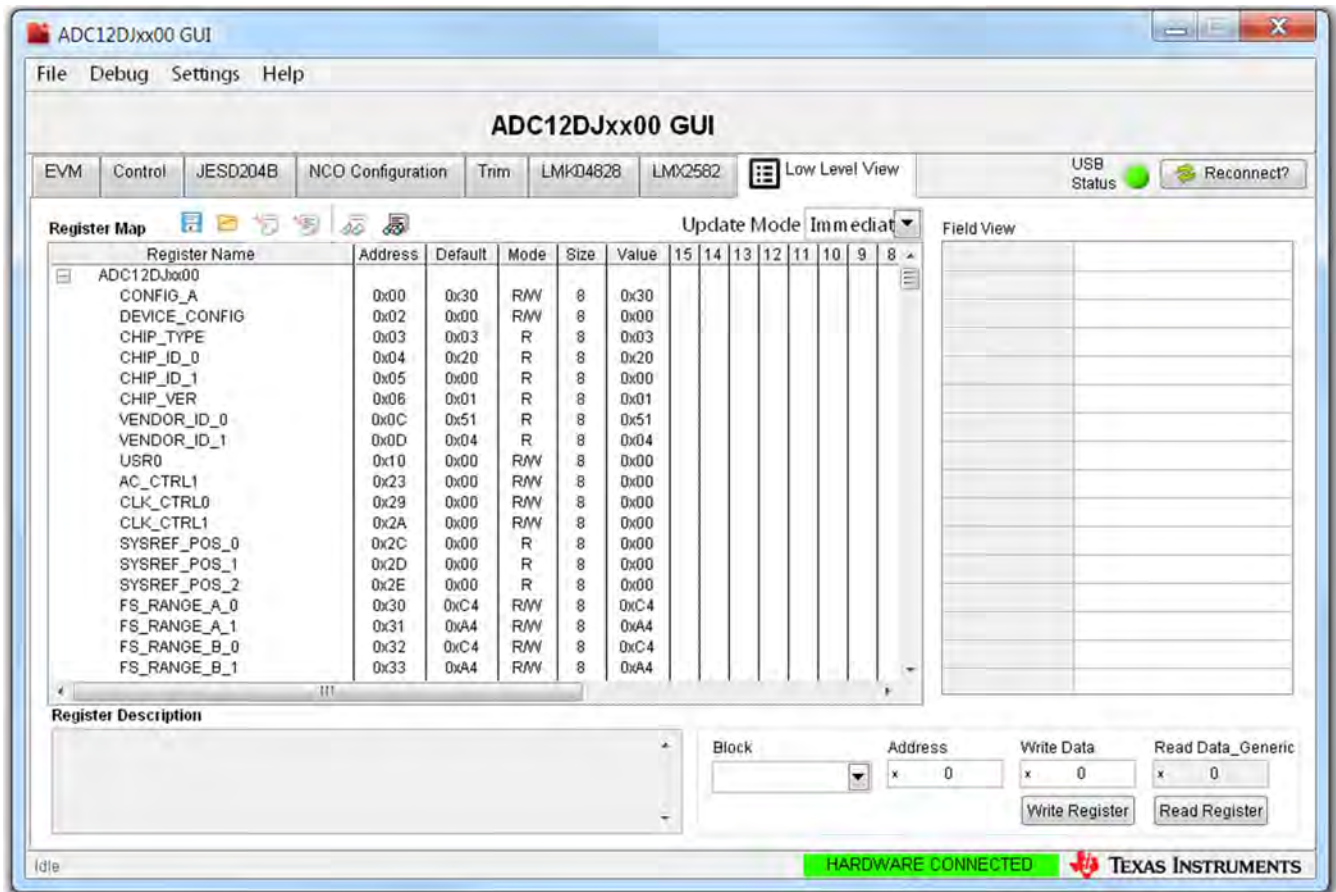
ADC12DJxx00 GUI

File Debug Settings Help

ADC12DJxx00 GUI

EVM Control JESD204B NCO Configuration Trim LMK04828 LMX2582 Low Level View USB Status Reconnect?

Register Map

Update Mode Immediat

Field View

| Register Name | Address | Default | Mode | Size | Value | 15 | 14 | 13 | 12 | 11 | 10 | 9 | 8 |
|---|---|---|---|---|---|---|---|---|---|---|---|---|---|
| ADC12DJxx00 | | | | | | | | | | | | | |
| CONFIG_A | 0x00 | 0x30 | R/W | 8 | 0x30 | | | | | | | | |
| DEVICE_CONFIG | 0x02 | 0x00 | R/W | 8 | 0x00 | | | | | | | | |
| CHIP_TYPE | 0x03 | 0x03 | R | 8 | 0x03 | | | | | | | | |
| CHIP_ID_0 | 0x04 | 0x20 | R | 8 | 0x20 | | | | | | | | |
| CHIP_ID_1 | 0x05 | 0x00 | R | 8 | 0x00 | | | | | | | | |
| CHIP_VER | 0x06 | 0x01 | R | 8 | 0x01 | | | | | | | | |
| VENDOR_ID_0 | 0x0C | 0x51 | R | 8 | 0x51 | | | | | | | | |
| VENDOR_ID_1 | 0x0D | 0x04 | R | 8 | 0x04 | | | | | | | | |
| USR0 | 0x10 | 0x00 | R/W | 8 | 0x00 | | | | | | | | |
| AC_CTRL1 | 0x23 | 0x00 | R/W | 8 | 0x00 | | | | | | | | |
| CLK_CTRL0 | 0x29 | 0x00 | R/W | 8 | 0x00 | | | | | | | | |
| CLK_CTRL1 | 0x2A | 0x00 | R/W | 8 | 0x00 | | | | | | | | |
| SYSREF_POS_0 | 0x2C | 0x00 | R | 8 | 0x00 | | | | | | | | |
| SYSREF_POS_1 | 0x2D | 0x00 | R | 8 | 0x00 | | | | | | | | |
| SYSREF_POS_2 | 0x2E | 0x00 | R | 8 | 0x00 | | | | | | | | |
| FS_RANGE_A_0 | 0x30 | 0xC4 | R/W | 8 | 0xC4 | | | | | | | | |
| FS_RANGE_A_1 | 0x31 | 0xA4 | R/W | 8 | 0xA4 | | | | | | | | |
| FS_RANGE_B_0 | 0x32 | 0xC4 | R/W | 8 | 0xC4 | | | | | | | | |
| FS_RANGE_B_1 | 0x33 | 0xA4 | R/W | 8 | 0xA4 | | | | | | | | |

Register Description

Block Address Write Data Read Data_Generic
x 0 x 0 x 0
Write Register Read Register

Idle HARDWARE CONNECTED TEXAS INSTRUMENTS